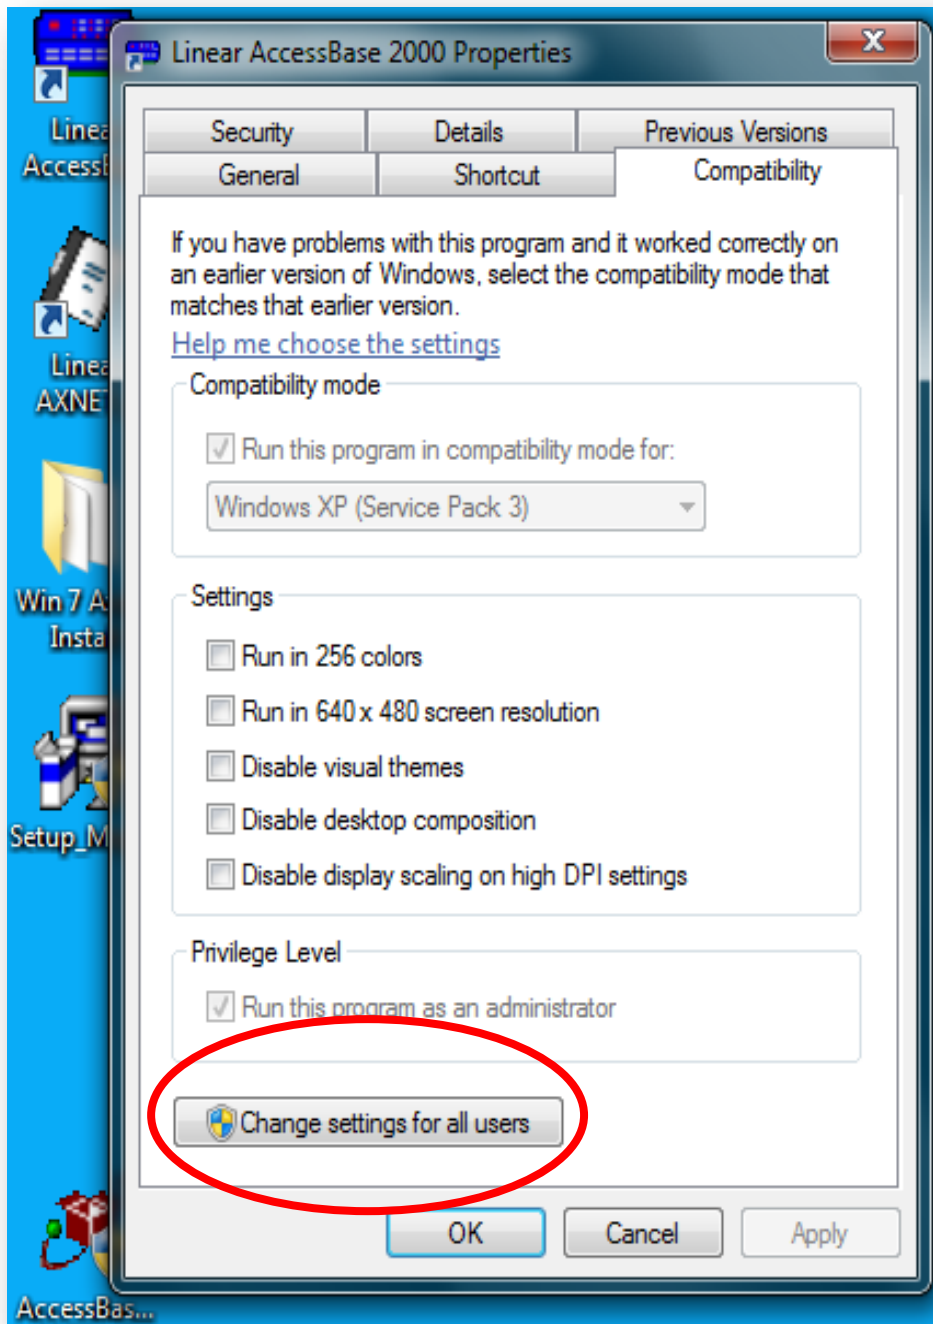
Linea
AccessB

Linea
AXNET

Win 7 A
Insta

Setup_M

AccessBas...

Linear AccessBase 2000 Properties

X

Security | Details | Previous Versions
General | Shortcut | Compatibility

If you have problems with this program and it worked correctly on an earlier version of Windows, select the compatibility mode that matches that earlier version.

Help me choose the settings

Compatibility mode

Run this program in compatibility mode for:

Windows XP (Service Pack 3)

Settings

Run in 256 colors

Run in 640 x 480 screen resolution

Disable visual themes

Disable desktop composition

Disable display scaling on high DPI settings

Privilege Level

Run this program as an administrator

Change settings for all users

OK | Cancel | Apply